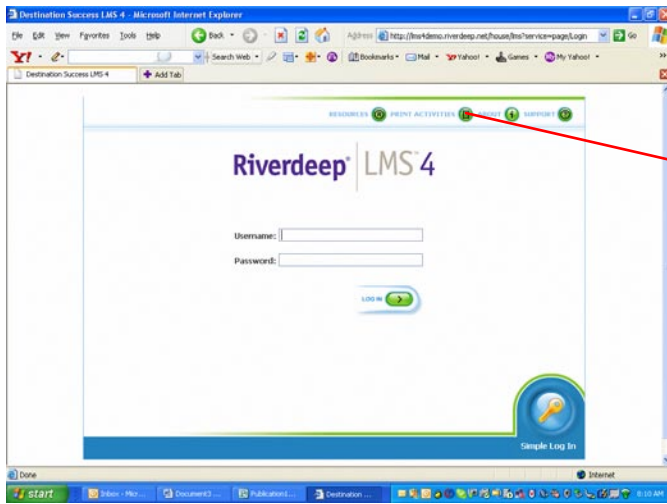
Destination Success LMS 4 - Microsoft Internet Explorer

File Edit View Favorites Tools Help

Back

Address http://lms4demo.riverdeep.net/house/lms?service=page/Login

Go

Search Web

Bookmarks Mail Yahoo! Games My Yahoo!

Destination Success LMS 4

Add Tab

RESOURCES PRINT ACTIVITIES ABOUT SUPPORT

Riverdeep® LMS 4

Username:

Password:

LOG IN

Simple Log In

Done

Internet

start

Inbox - Micr...

Document3 ...

Publication1...

Destination ...

8:10 AM